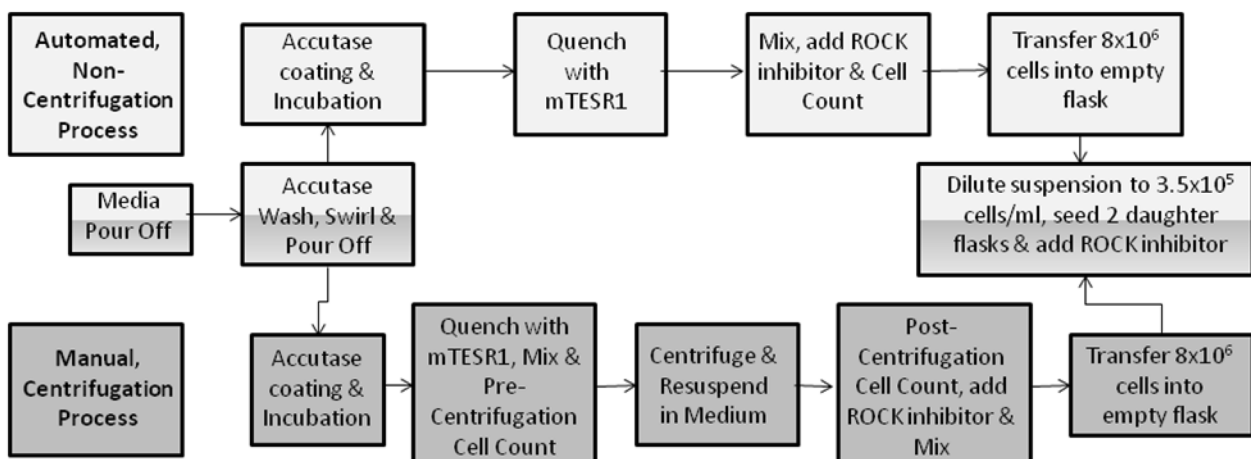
Automated, Non-Centrifugation Process

Accutase coating & Incubation

Quench with mTESR1

Mix, add ROCK inhibitor & Cell Count

Transfer $8x10^6$ cells into empty flask

Media Pour Off

Accutase Wash, Swirl & Pour Off

Dilute suspension to $3.5x10^5$ cells/ml, seed 2 daughter flasks & add ROCK inhibitor

Manual, Centrifugation Process

Accutase coating & Incubation

Quench with mTESR1, Mix & Pre-Centrifugation Cell Count

Centrifuge & Resuspend in Medium

Post-Centrifugation Cell Count, add ROCK inhibitor & Mix

Transfer $8x10^6$ cells into empty flask